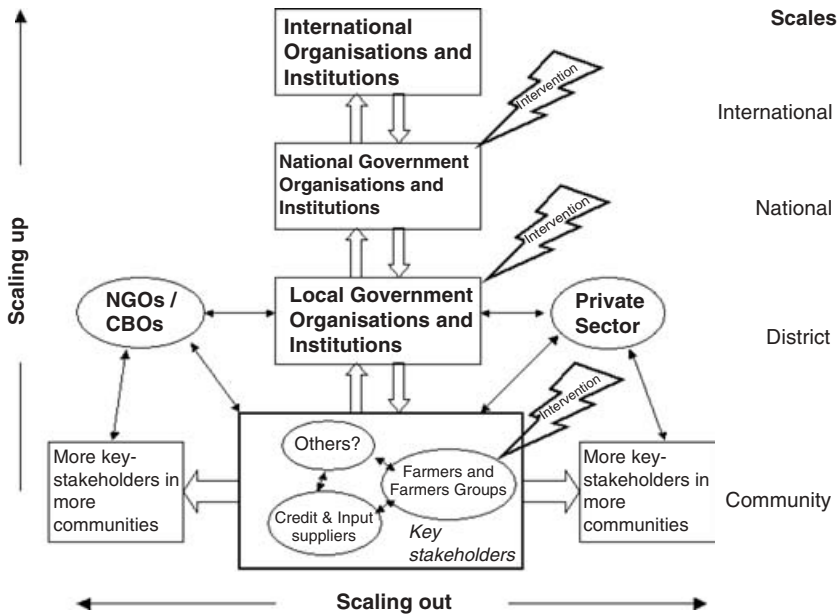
Scales

International Organisations and Institutions

Intervention

International

National Government Organisations and Institutions

Intervention

National

Scaling up

NGOs / CBOs

Local Government Organisations and Institutions

Private Sector

District

Intervention

Others?

Farmers and Farmers Groups

Credit & Input suppliers

Key stakeholders

More key-stakeholders in more communities

More key-stakeholders in more communities

Community

Scaling out